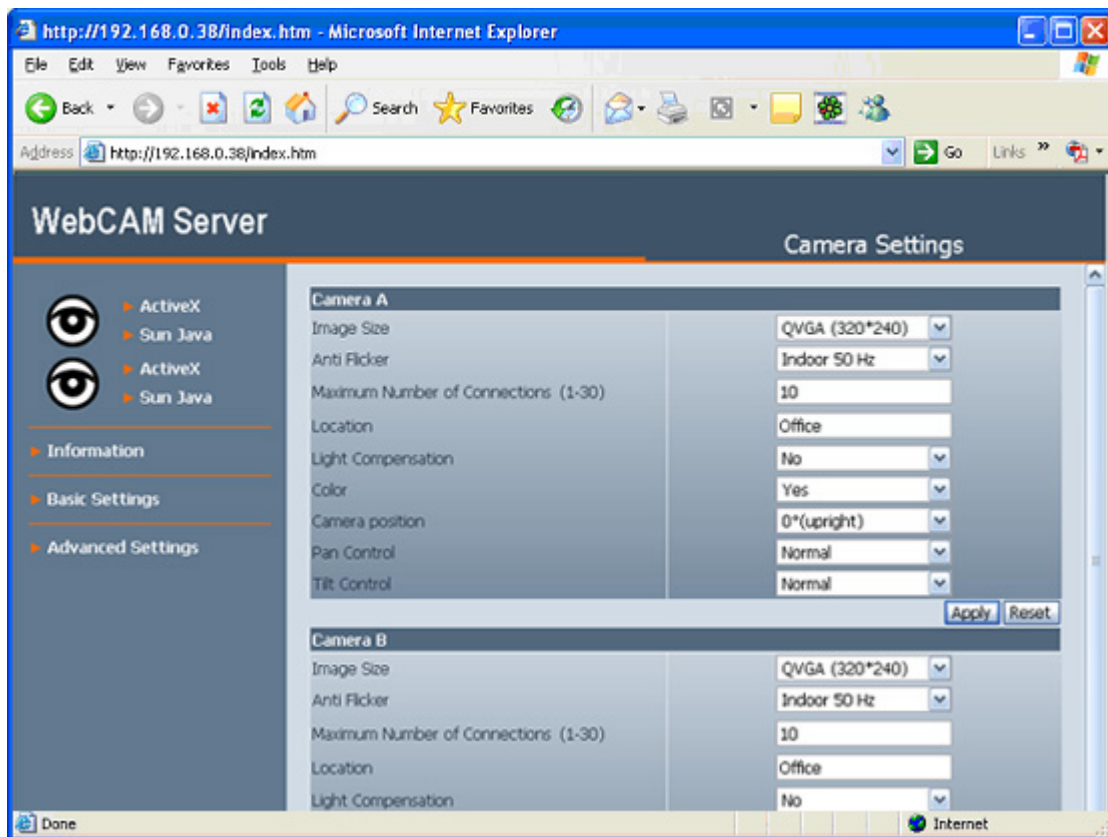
http://192.168.0.38/index.htm - Microsoft Internet Explorer

File Edit View Favorites Tools Help

Back Search Favorites

Address http://192.168.0.38/index.htm Go Links »

WebCAM Server

Camera Settings

ActiveX
Sun Java
ActiveX
Sun Java

Information

Basic Settings

Advanced Settings

Camera A

| | |
|---|---|
| Image Size | QVGA (320*240) |
| Anti Flicker | Indoor 50 Hz |
| Maximum Number of Connections (1-30) | 10 |
| Location | Office |
| Light Compensation | No |
| Color | Yes |
| Camera position | 0°(upright) |
| Pan Control | Normal |
| Tilt Control | Normal |

Apply Reset

Camera B

| | |
|---|---|
| Image Size | QVGA (320*240) |
| Anti Flicker | Indoor 50 Hz |
| Maximum Number of Connections (1-30) | 10 |
| Location | Office |
| Light Compensation | No |

Done Internet